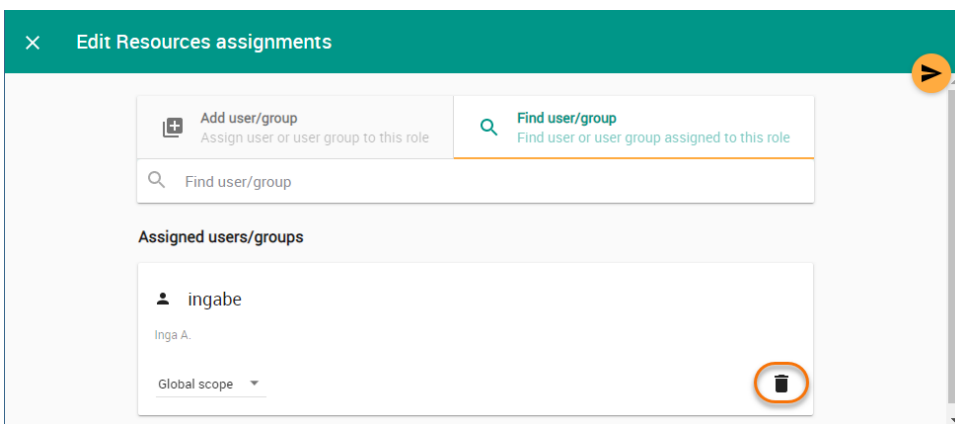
Edit Resources assignments

Add user/group
Assign user or user group to this role

Find user/group
Find user or user group assigned to this role

Find user/group

Assigned users/groups

ingabe

Inga A.

Global scope